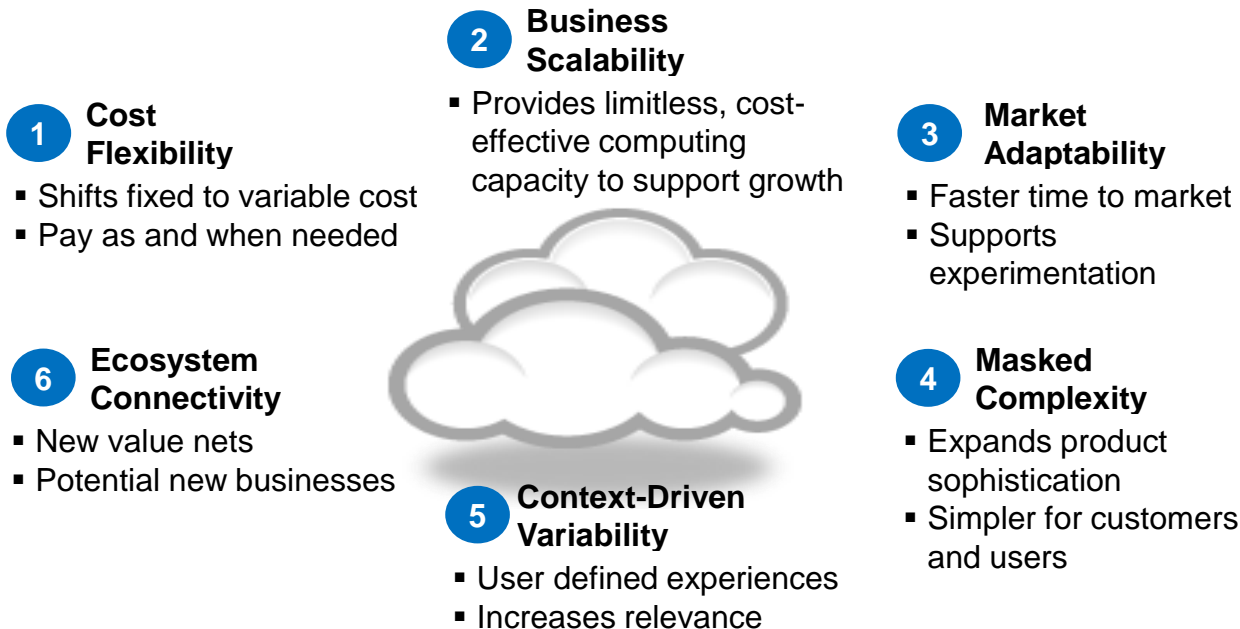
2 Business Scalability

▪ Provides limitless, cost-effective computing capacity to support growth

1 Cost Flexibility

▪ Shifts fixed to variable cost
▪ Pay as and when needed

3 Market Adaptability

▪ Faster time to market
▪ Supports experimentation

6 Ecosystem Connectivity

▪ New value nets
▪ Potential new businesses

4 Masked Complexity

▪ Expands product sophistication
▪ Simpler for customers and users

5 Context-Driven Variability

▪ User defined experiences
▪ Increases relevance